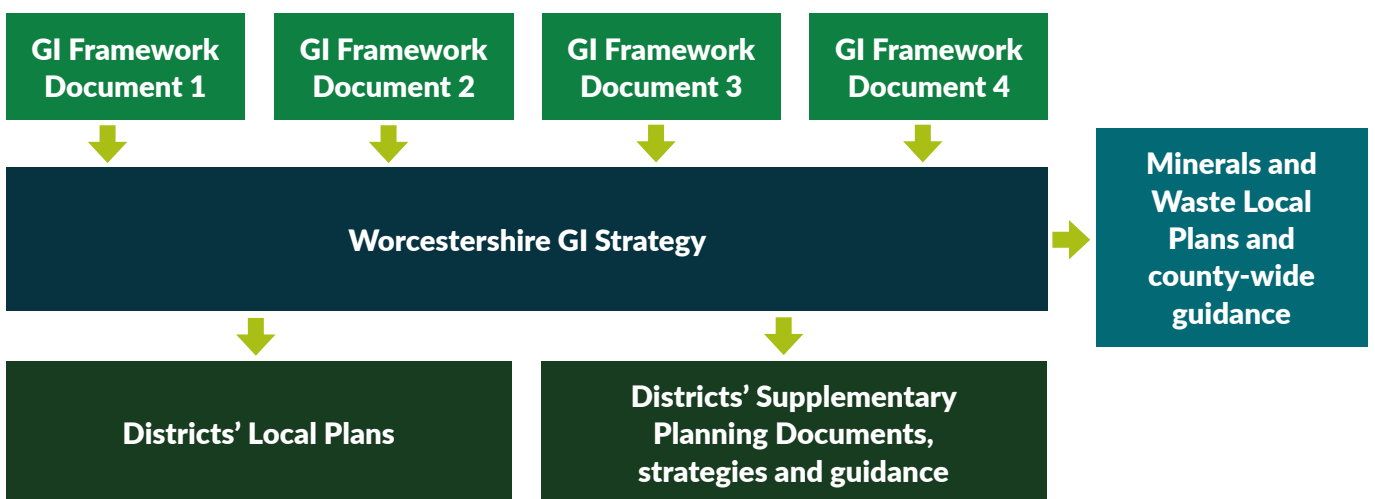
GI Framework Document 1

GI Framework Document 2

GI Framework Document 3

GI Framework Document 4

Worcestershire GI Strategy

Minerals and Waste Local Plans and county-wide guidance

Districts’ Local Plans

Districts’ Supplementary Planning Documents, strategies and guidance